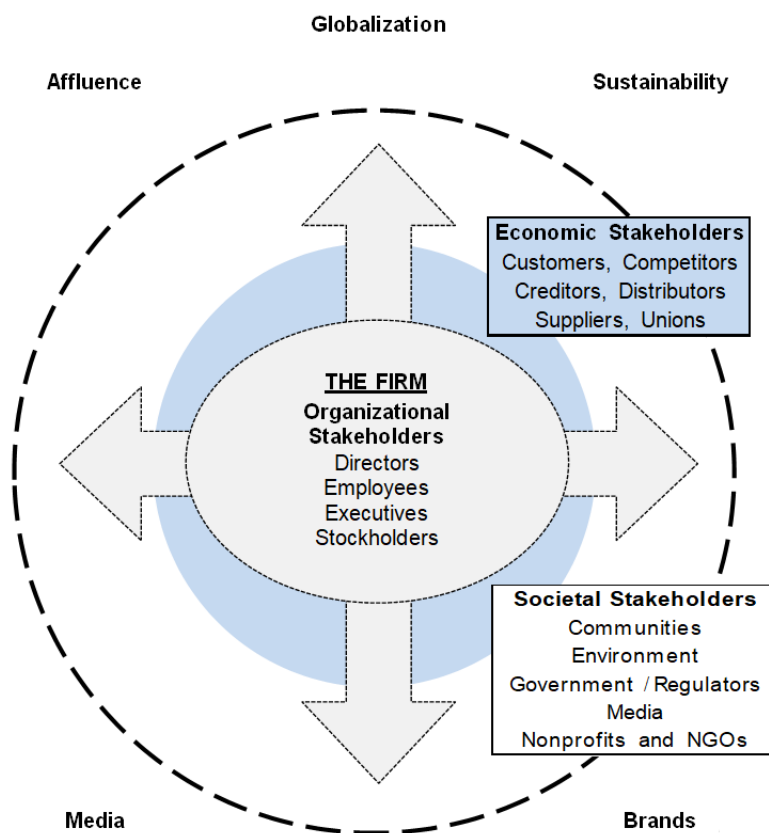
Globalization

Affluence

Sustainability

Economic Stakeholders
Customers, Competitors
Creditors, Distributors
Suppliers, Unions

THE FIRM
Organizational Stakeholders
Directors
Employees
Executives
Stockholders

Societal Stakeholders
Communities
Environment
Government / Regulators
Media
Nonprofits and NGOs

Media

Brands